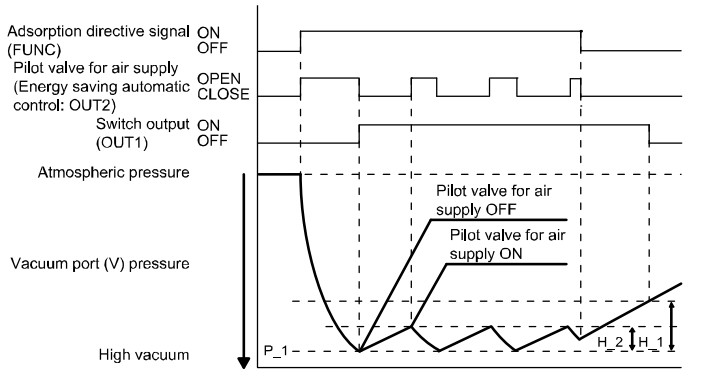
Adsorption directive signal (FUNC)
ON
OFF

Pilot valve for air supply (Energy saving automatic control: OUT2)
OPEN
CLOSE

Switch output (OUT1)
ON
OFF

Atmospheric pressure

Pilot valve for air supply OFF

Pilot valve for air supply ON

Vacuum port (V) pressure

High vacuum

P_1

H_2

H_1